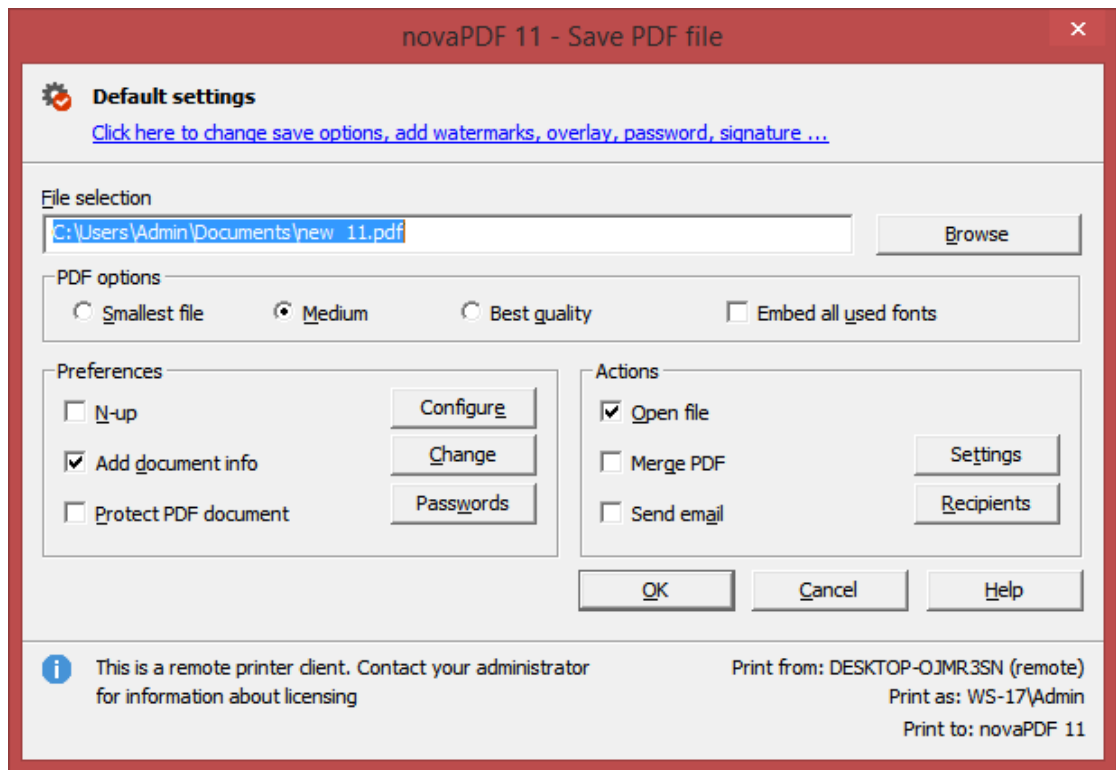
novaPDF 11 - Save PDF file

✕

Default settings

Click here to change save options, add watermarks, overlay, password, signature ...

File selection

C:\Users\Admin\Documents\new 11.pdf

Browse

PDF options

Smallest file

Medium

Best quality

Embed all used fonts

Preferences

N-up

Add document info

Protect PDF document

Configure

Change

Passwords

Actions

Open file

Merge PDF

Send email

Settings

Recipients

OK

Cancel

Help

This is a remote printer client. Contact your administrator for information about licensing

Print from: DESKTOP-OJMR3SN (remote)
Print as: WS-17\Admin
Print to: novaPDF 11